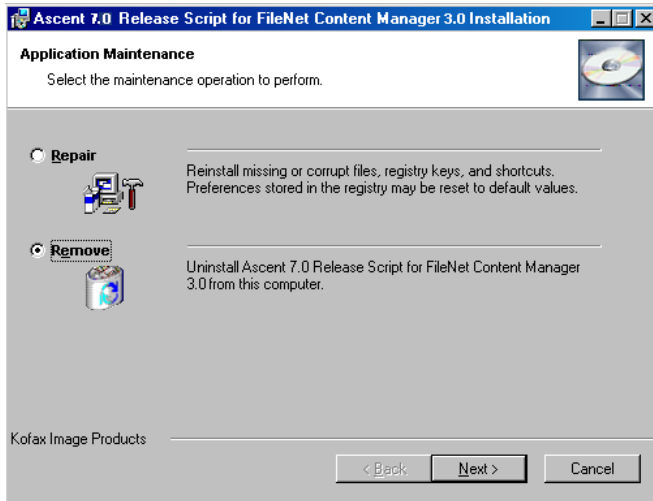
Ascent 7.0 Release Script for FileNet Content Manager 3.0 Installation

Application Maintenance

Select the maintenance operation to perform.

Repair

Reinstall missing or corrupt files, registry keys, and shortcuts. Preferences stored in the registry may be reset to default values.

Remove

Uninstall Ascent 7.0 Release Script for FileNet Content Manager 3.0 from this computer.

Kofax Image Products

< Back

Next >

Cancel